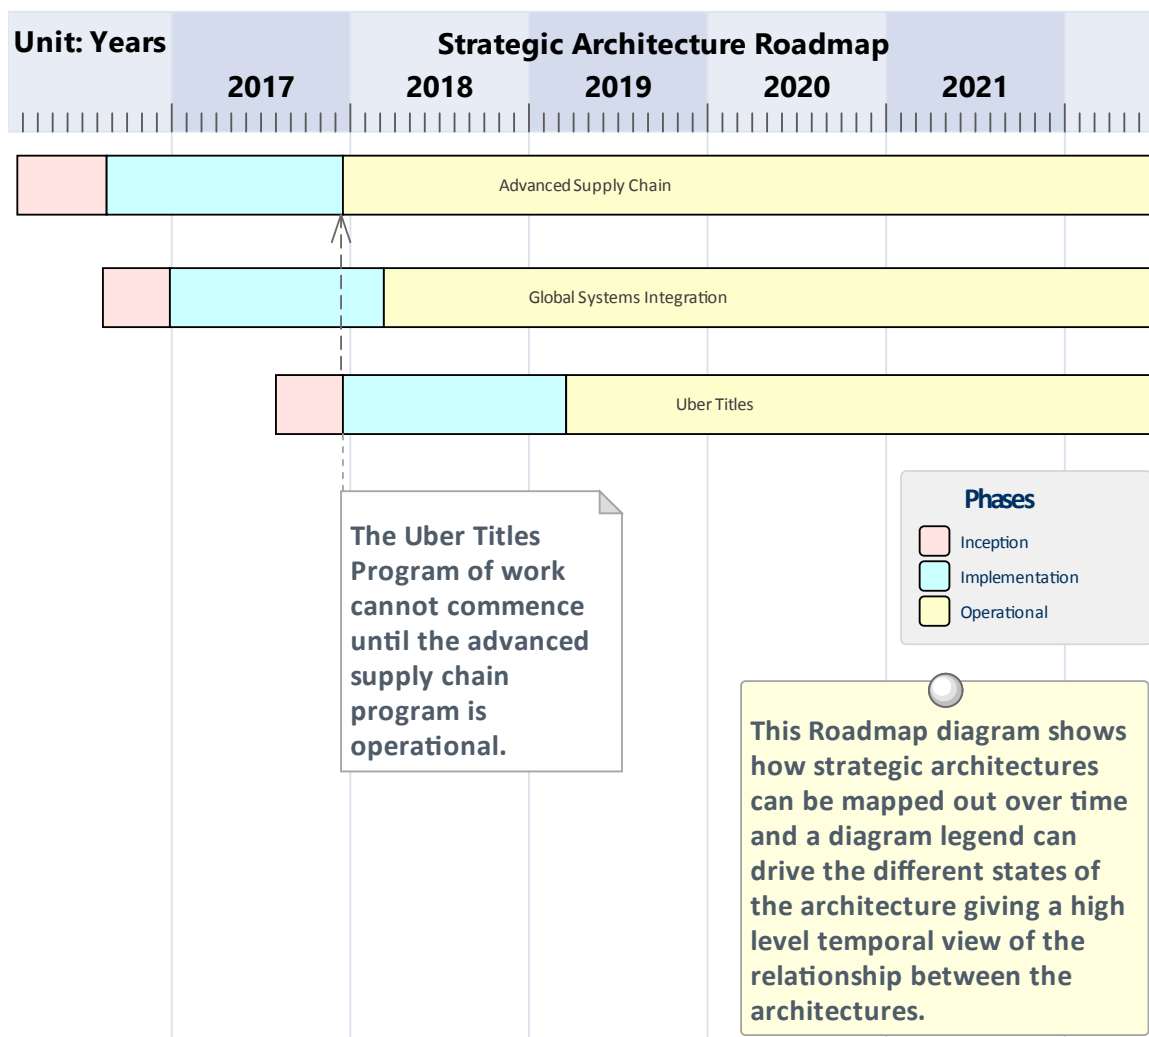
Unit: Years

Strategic Architecture Roadmap

2017 2018 2019 2020 2021

Advanced Supply Chain

Global Systems Integration

Uber Titles

The Uber Titles Program of work cannot commence until the advanced supply chain program is operational.

Phases

Inception

Implementation

Operational

This Roadmap diagram shows how strategic architectures can be mapped out over time and a diagram legend can drive the different states of the architecture giving a high level temporal view of the relationship between the architectures.